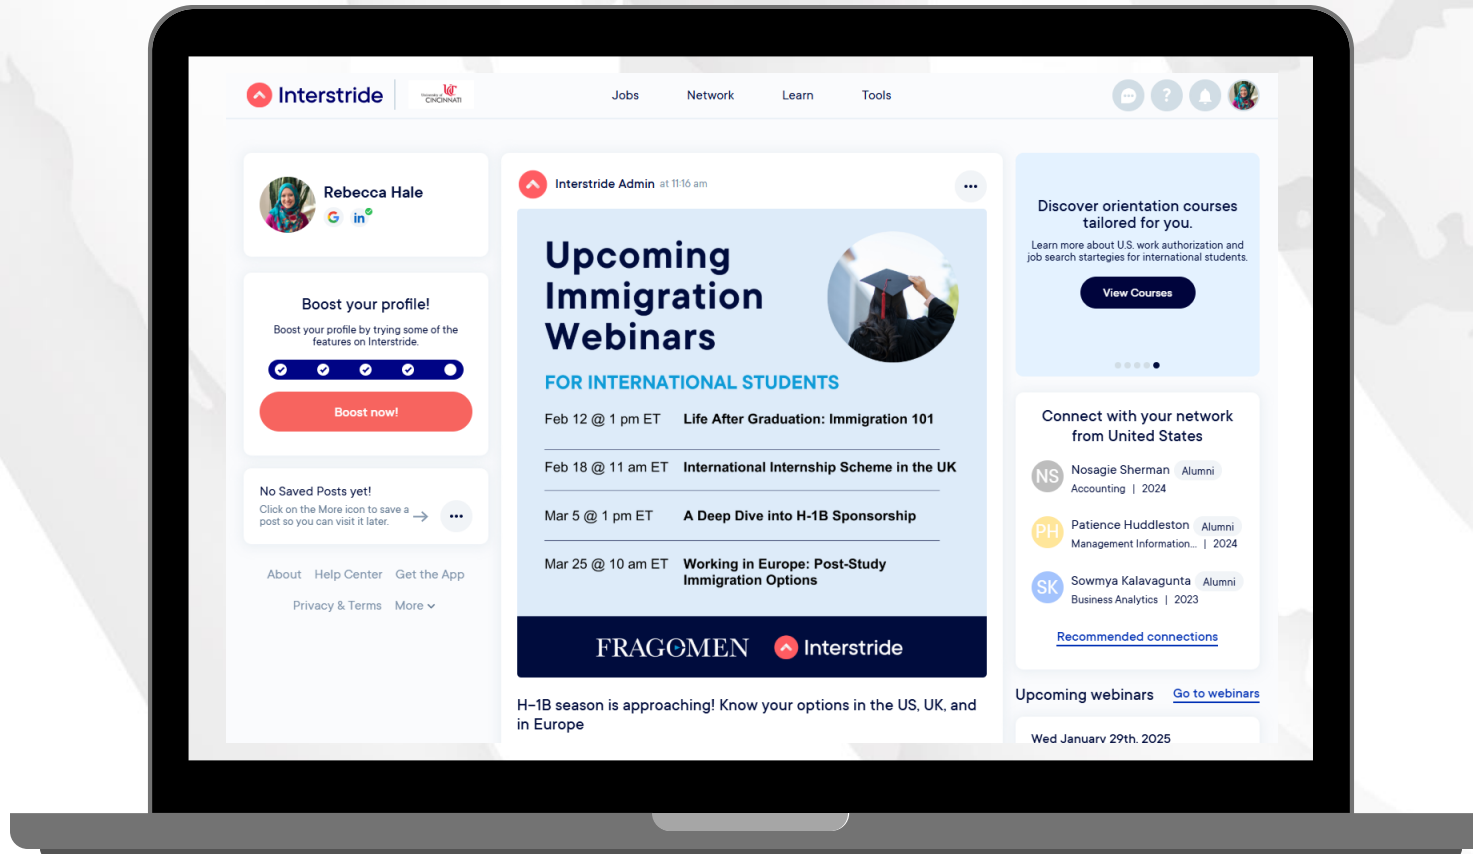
Interstride
CINCINNATI
Jobs Network Learn Tools

Rebecca Hale

Boost your profile!
Boost your profile by trying some of the features on Interstride.
Boost now!

No Saved Posts yet!
Click on the More icon to save a post so you can visit it later.

About Help Center Get the App
Privacy & Terms More

Interstride Admin at 11:16 am

Upcoming Immigration Webinars
FOR INTERNATIONAL STUDENTS

| | |
|---|---|
| Feb 12 @ 1 pm ET | Life After Graduation: Immigration 101 |
| Feb 18 @ 11 am ET | International Internship Scheme in the UK |
| Mar 5 @ 1 pm ET | A Deep Dive into H-1B Sponsorship |
| Mar 25 @ 10 am ET | Working in Europe: Post-Study Immigration Options |

FRAGOMEN Interstride

H-1B season is approaching! Know your options in the US, UK, and in Europe

Discover orientation courses tailored for you.
Learn more about U.S. work authorization and job search startegies for international students.
View Courses

Connect with your network from United States
NS Nosagie Sherman Alumni
Accounting | 2024
PH Patience Huddleston Alumni
Management Information... | 2024
SK Sowmya Kalavagunta Alumni
Business Analytics | 2023
Recommended connections

Upcoming webinars Go to webinars
Wed January 29th, 2025